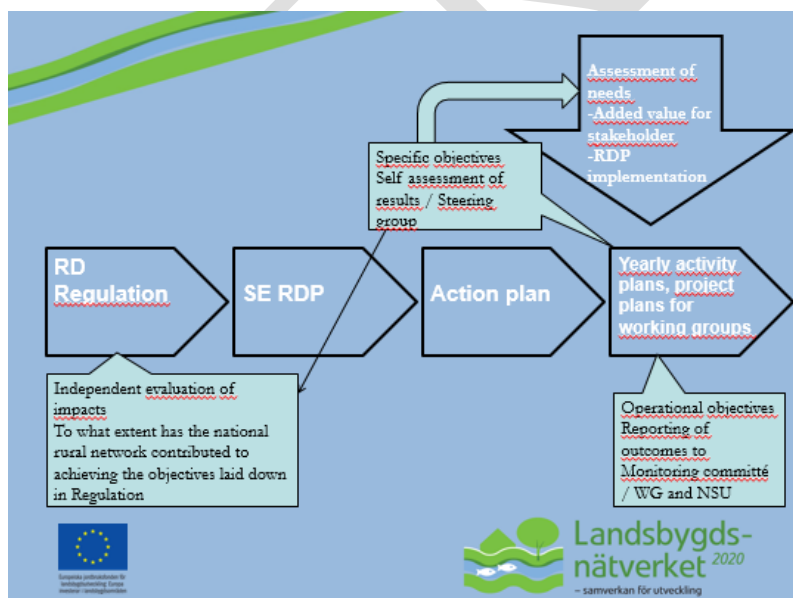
Assessment of needs
-Added value for stakeholder
-RDP implementation

Specific objectives
Self assessment of results / Steering group

RD Regulation

SE RDP

Action plan

Yearly activity plans, project plans for working groups

Independent evaluation of impacts
To what extent has the national rural network contributed to achieving the objectives laid down in Regulation

Operational objectives
Reporting of outcomes to Monitoring committé / WG and NSU

Europeiska jordbruksfonden för landsbygdsutveckling: Europa investerar i landsbygdsområden

Landsbygds-nätverket 2020
– samverkan för utveckling